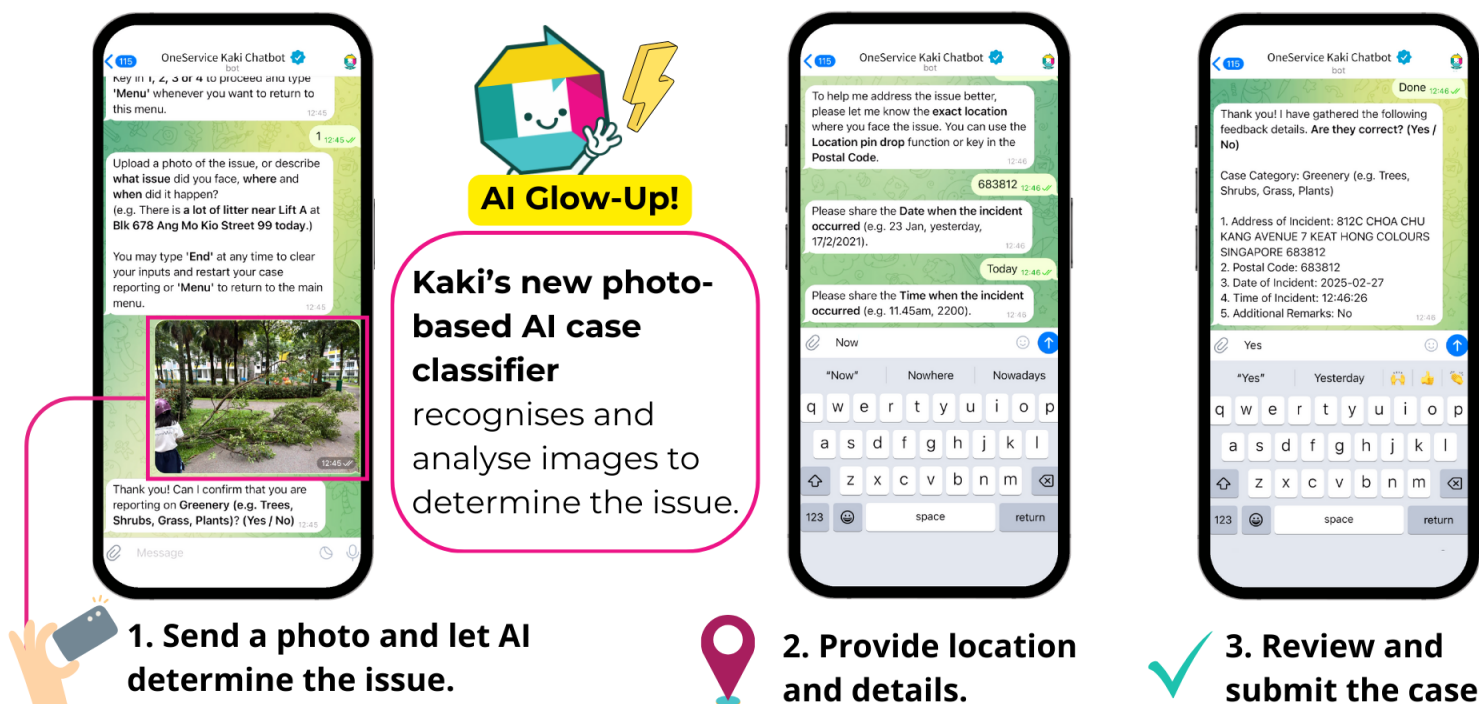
115
OneService Kaki Chatbot
bot

Key in 1, 2, 3 or 4 to proceed and type 'Menu' whenever you want to return to this menu.
12:45

1 12:45

Upload a photo of the issue, or describe what issue did you face, where and when did it happen?
(e.g. There is a lot of litter near Lift A at Blk 678 Ang Mo Kio Street 99 today.)

You may type 'End' at any time to clear your inputs and restart your case reporting or 'Menu' to return to the main menu.
12:45

12:45

Thank you! Can I confirm that you are reporting on Greenery (e.g. Trees, Shrubs, Grass, Plants)? (Yes / No) 12:45

Message

AI Glow-Up!

Kaki's new photo-based AI case classifier recognises and analyse images to determine the issue.

115
OneService Kaki Chatbot
bot

To help me address the issue better, please let me know the exact location where you face the issue. You can use the Location pin drop function or key in the Postal Code.
12:46

683812 12:46

Please share the Date when the incident occurred (e.g. 23 Jan, yesterday, 17/2/2021).
12:46

Today 12:46

Please share the Time when the incident occurred (e.g. 11.45am, 2200).
12:46

Now

"Now" Nowhere Nowadays

q w e r t y u i o p
a s d f g h j k l
z x c v b n m
123 space return

115
OneService Kaki Chatbot
bot

Done 12:46

Thank you! I have gathered the following feedback details. Are they correct? (Yes / No)

Case Category: Greenery (e.g. Trees, Shrubs, Grass, Plants)

1. Address of Incident: 812C CHOA CHU KANG AVENUE 7 KEAT HONG COLOURS SINGAPORE 683812
2. Postal Code: 683812
3. Date of Incident: 2025-02-27
4. Time of Incident: 12:46:26
5. Additional Remarks: No
12:46

Yes

"Yes" Yesterday

q w e r t y u i o p
a s d f g h j k l
z x c v b n m
123 space return

1. Send a photo and let AI determine the issue.

2. Provide location and details.

3. Review and submit the case